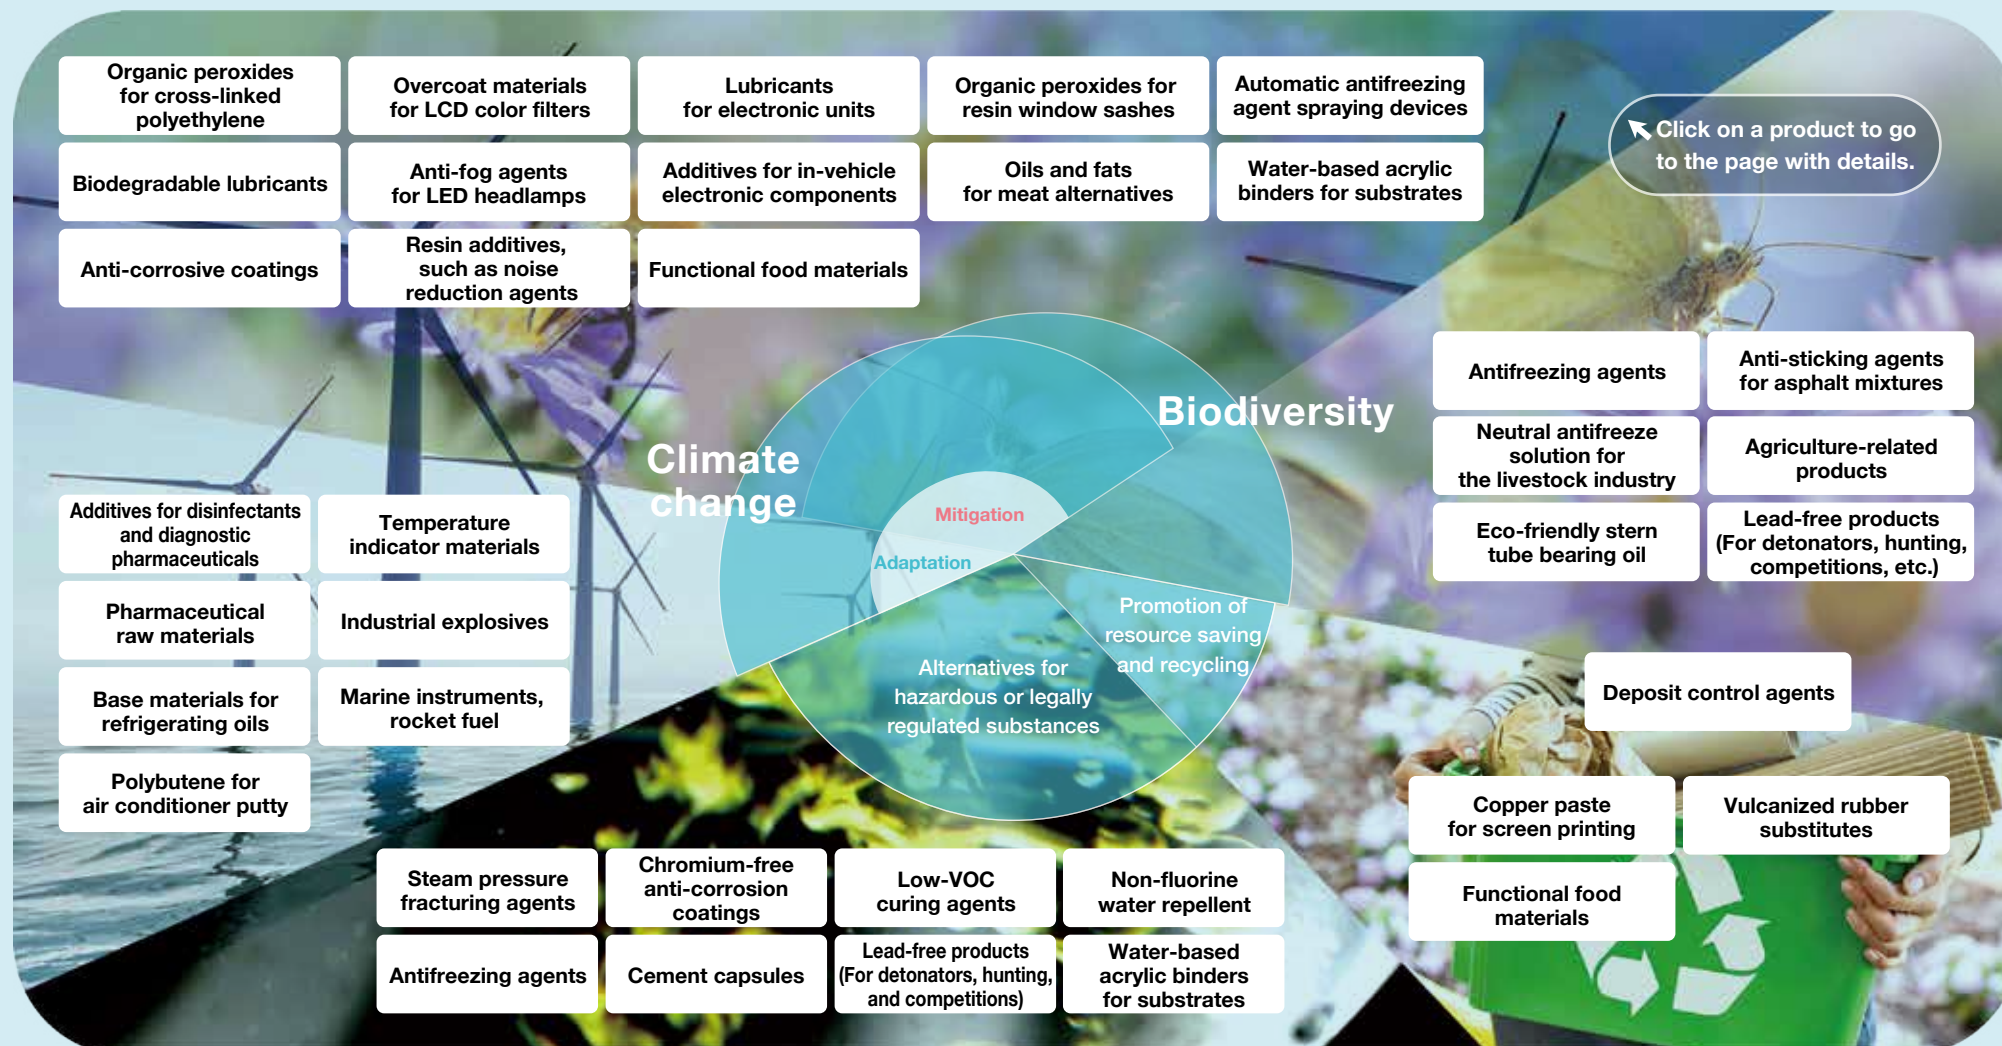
Organic peroxides for cross-linked polyethylene

Overcoat materials for LCD color filters

Lubricants for electronic units

Organic peroxides for resin window sashes

Automatic antifreezing agent spraying devices

Biodegradable lubricants

Anti-fog agents for LED headlamps

Additives for in-vehicle electronic components

Oils and fats for meat alternatives

Water-based acrylic binders for substrates

Anti-corrosive coatings

Resin additives, such as noise reduction agents

Functional food materials

Click on a product to go to the page with details.

Antifreezing agents

Anti-sticking agents for asphalt mixtures

Biodiversity

Neutral antifreeze solution for the livestock industry

Agriculture-related products

Climate change

Mitigation

Adaptation

Eco-friendly stern tube bearing oil

Lead-free products (For detonators, hunting, competitions, etc.)

Additives for disinfectants and diagnostic pharmaceuticals

Temperature indicator materials

Promotion of resource saving and recycling

Pharmaceutical raw materials

Industrial explosives

Alternatives for hazardous or legally regulated substances

Deposit control agents

Base materials for refrigerating oils

Marine instruments, rocket fuel

Polybutene for air conditioner putty

Copper paste for screen printing

Vulcanized rubber substitutes

Steam pressure fracturing agents

Chromium-free anti-corrosion coatings

Low-VOC curing agents

Non-fluorine water repellent

Functional food materials

Antifreezing agents

Cement capsules

Lead-free products (For detonators, hunting, and competitions)

Water-based acrylic binders for substrates